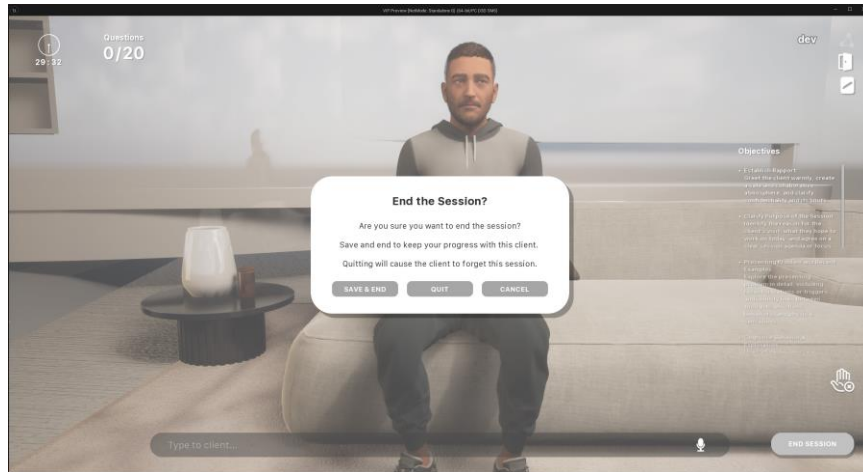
29:32

Questions
0/20

dev

Objectives

• Establish Rapport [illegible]

• Clarify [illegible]

• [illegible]

• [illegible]

End the Session?

Are you sure you want to end the session?

Save and end to keep your progress with this client.

Quitting will cause the client to forget this session.

SAVE & END
QUIT
CANCEL

Type to client...

END SESSION